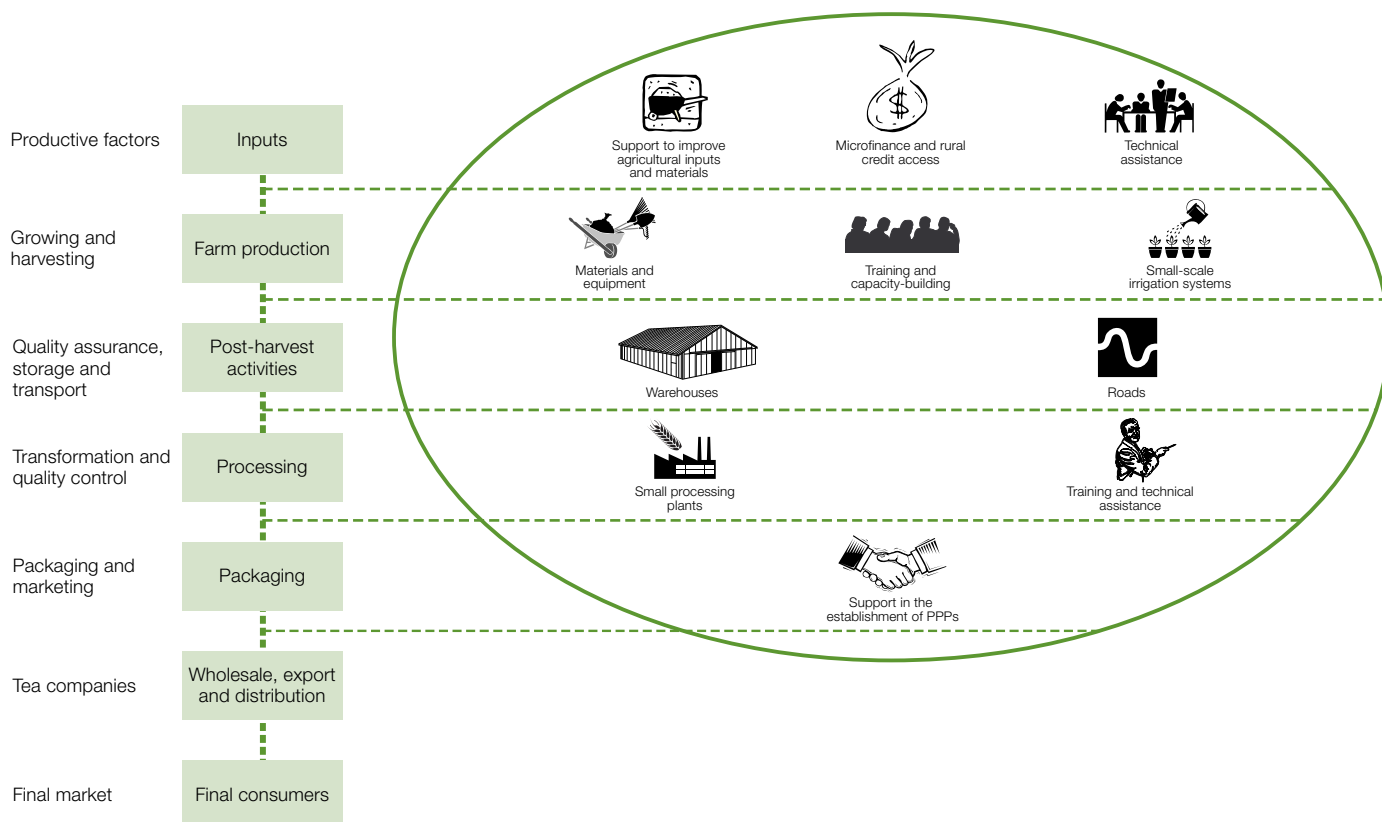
Productive factors

Inputs

Support to improve agricultural inputs and materials

Microfinance and rural credit access

Technical assistance

Growing and harvesting

Farm production

Materials and equipment

Training and capacity-building

Small-scale irrigation systems

Quality assurance, storage and transport

Post-harvest activities

Warehouses

Roads

Transformation and quality control

Processing

Small processing plants

Training and technical assistance

Packaging and marketing

Packaging

Support in the establishment of PPPs

Tea companies

Wholesale, export and distribution

Final market

Final consumers